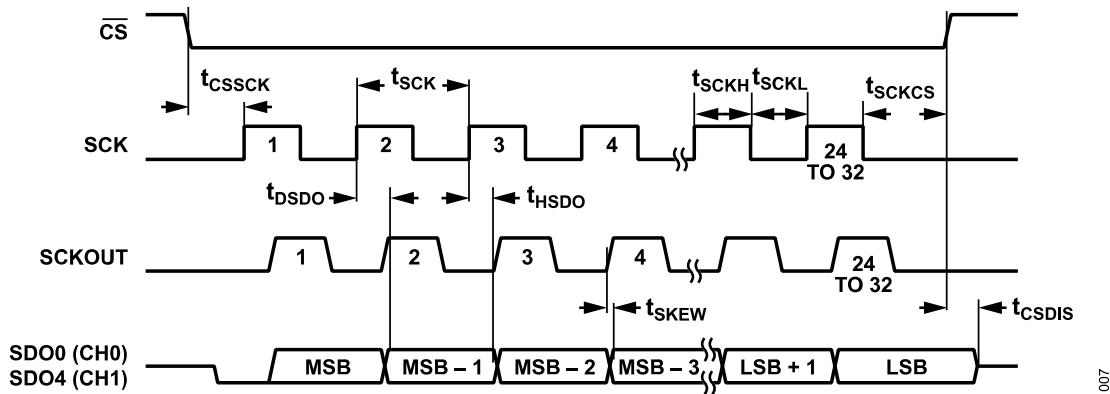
$\overline{CS}$

$t_{CSSCK}$

$t_{SCK}$

$t_{SCKH}$ $t_{SCKL}$

$t_{SCKCS}$

SCK

1

2

3

4

24 TO 32

$t_{DSDO}$

$t_{HSDO}$

SCKOUT

1

2

3

4

24 TO 32

$t_{SKEW}$

$t_{CSDIS}$

SDO0 (CH0)
SDO4 (CH1)

MSB

MSB – 1

MSB – 2

MSB – 3

LSB + 1

LSB

007